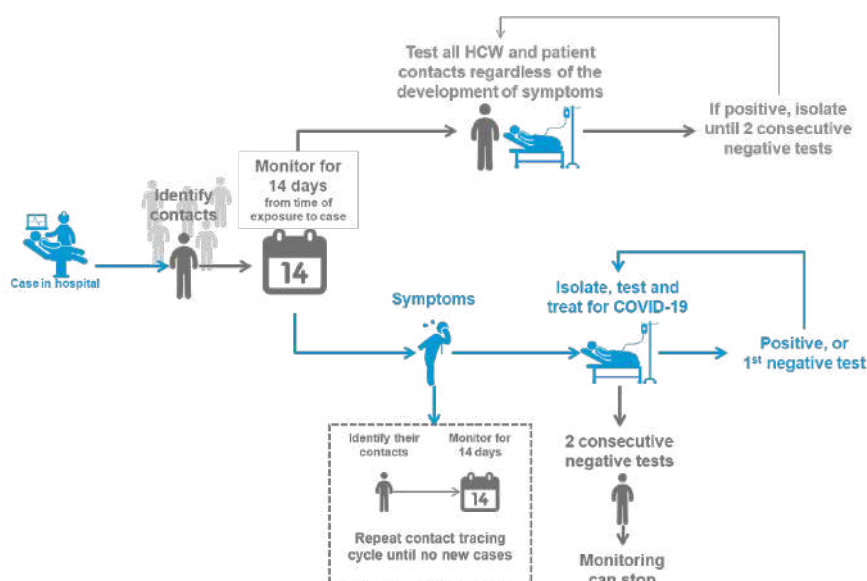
Test all HCW and patient contacts regardless of the development of symptoms

If positive, isolate until 2 consecutive negative tests

Monitor for 14 days
from time of exposure to case

Identify contacts

Case in hospital

14

Symptoms

Isolate, test and treat for COVID-19

Positive, or 1$^{st}$ negative test

2 consecutive negative tests

Monitoring can stop

Identify their contacts

Monitor for 14 days

14

Repeat contact tracing cycle until no new cases

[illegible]